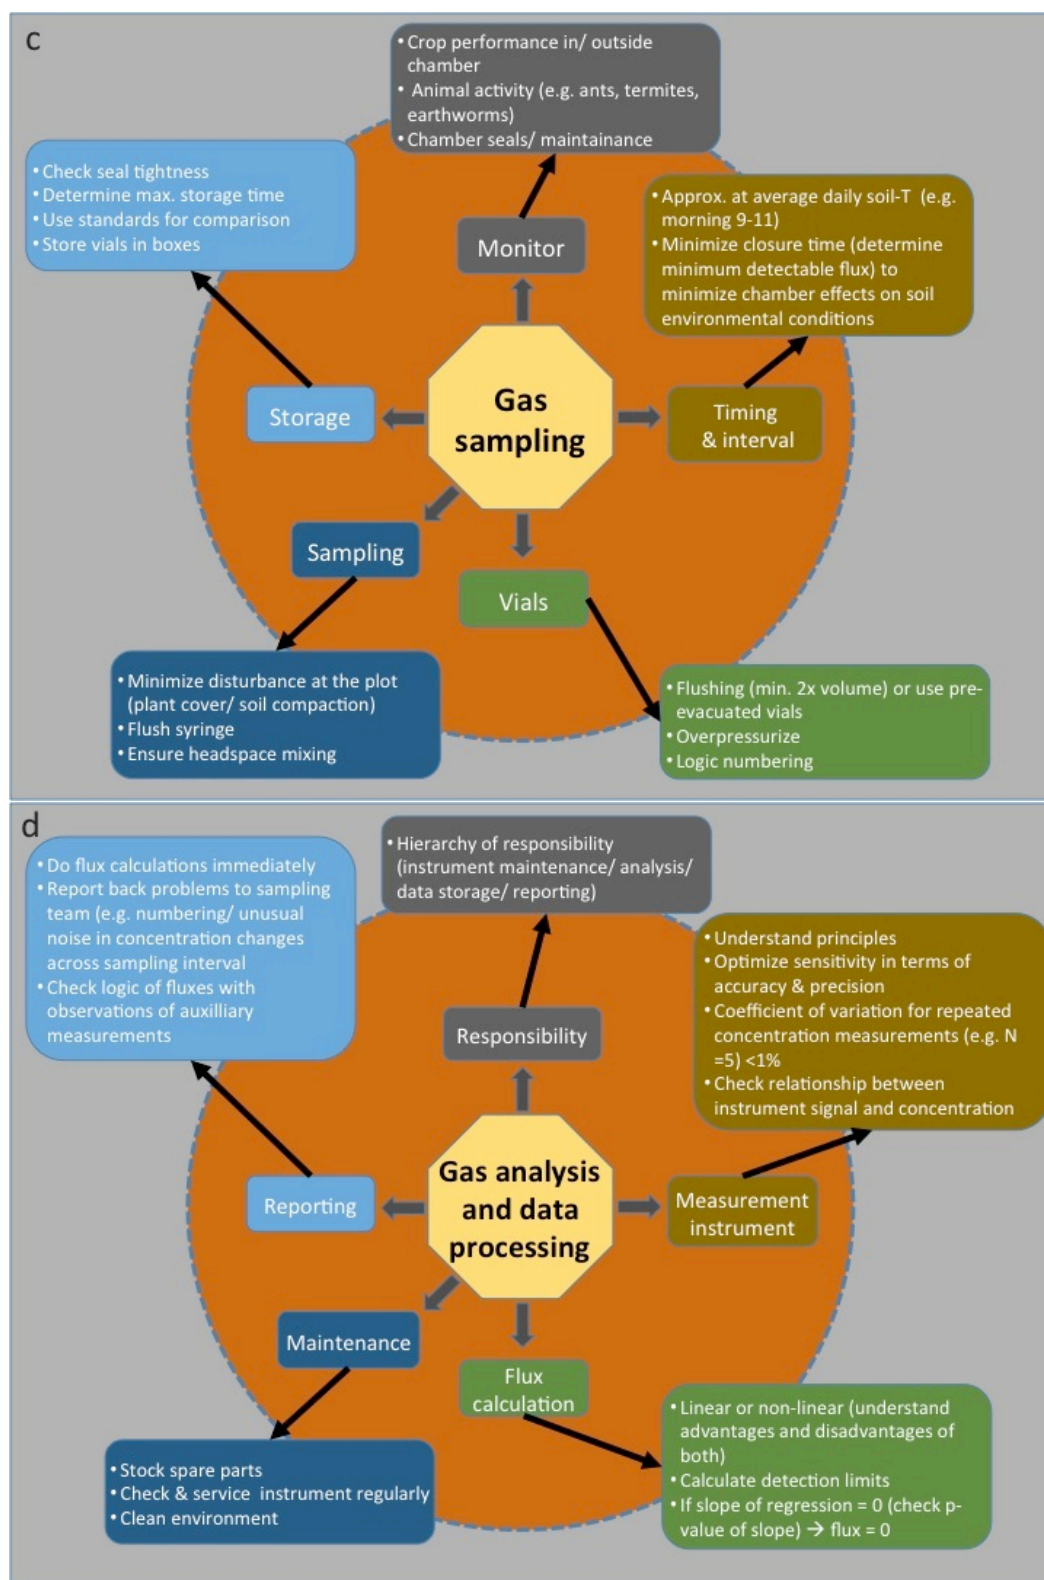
c

• Crop performance in/ outside chamber
• Animal activity (e.g. ants, termites, earthworms)
• Chamber seals/ maintainance

• Check seal tightness
• Determine max. storage time
• Use standards for comparison
• Store vials in boxes

Monitor

• Approx. at average daily soil-T (e.g. morning 9-11)
• Minimize closure time (determine minimum detectable flux) to minimize chamber effects on soil environmental conditions

Storage

Gas sampling

Timing & interval

Sampling

Vials

• Minimize disturbance at the plot (plant cover/ soil compaction)
• Flush syringe
• Ensure headspace mixing

• Flushing (min. 2x volume) or use pre-evacuated vials
• Overpressurize
• Logic numbering

d

• Do flux calculations immediately
• Report back problems to sampling team (e.g. numbering/ unusual noise in concentration changes across sampling interval
• Check logic of fluxes with observations of auxilliary measurements

• Hierarchy of responsibility (instrument maintenance/ analysis/ data storage/ reporting)

• Understand principles
• Optimize sensitivity in terms of accuracy & precision
• Coefficient of variation for repeated concentration measurements (e.g. N =5) <1%
• Check relationship between instrument signal and concentration

Responsibility

Reporting

Gas analysis and data processing

Measurement instrument

Maintenance

Flux calculation

• Stock spare parts
• Check & service instrument regularly
• Clean environment

• Linear or non-linear (understand advantages and disadvantages of both)
• Calculate detection limits
• If slope of regression = 0 (check p-value of slope) → flux = 0